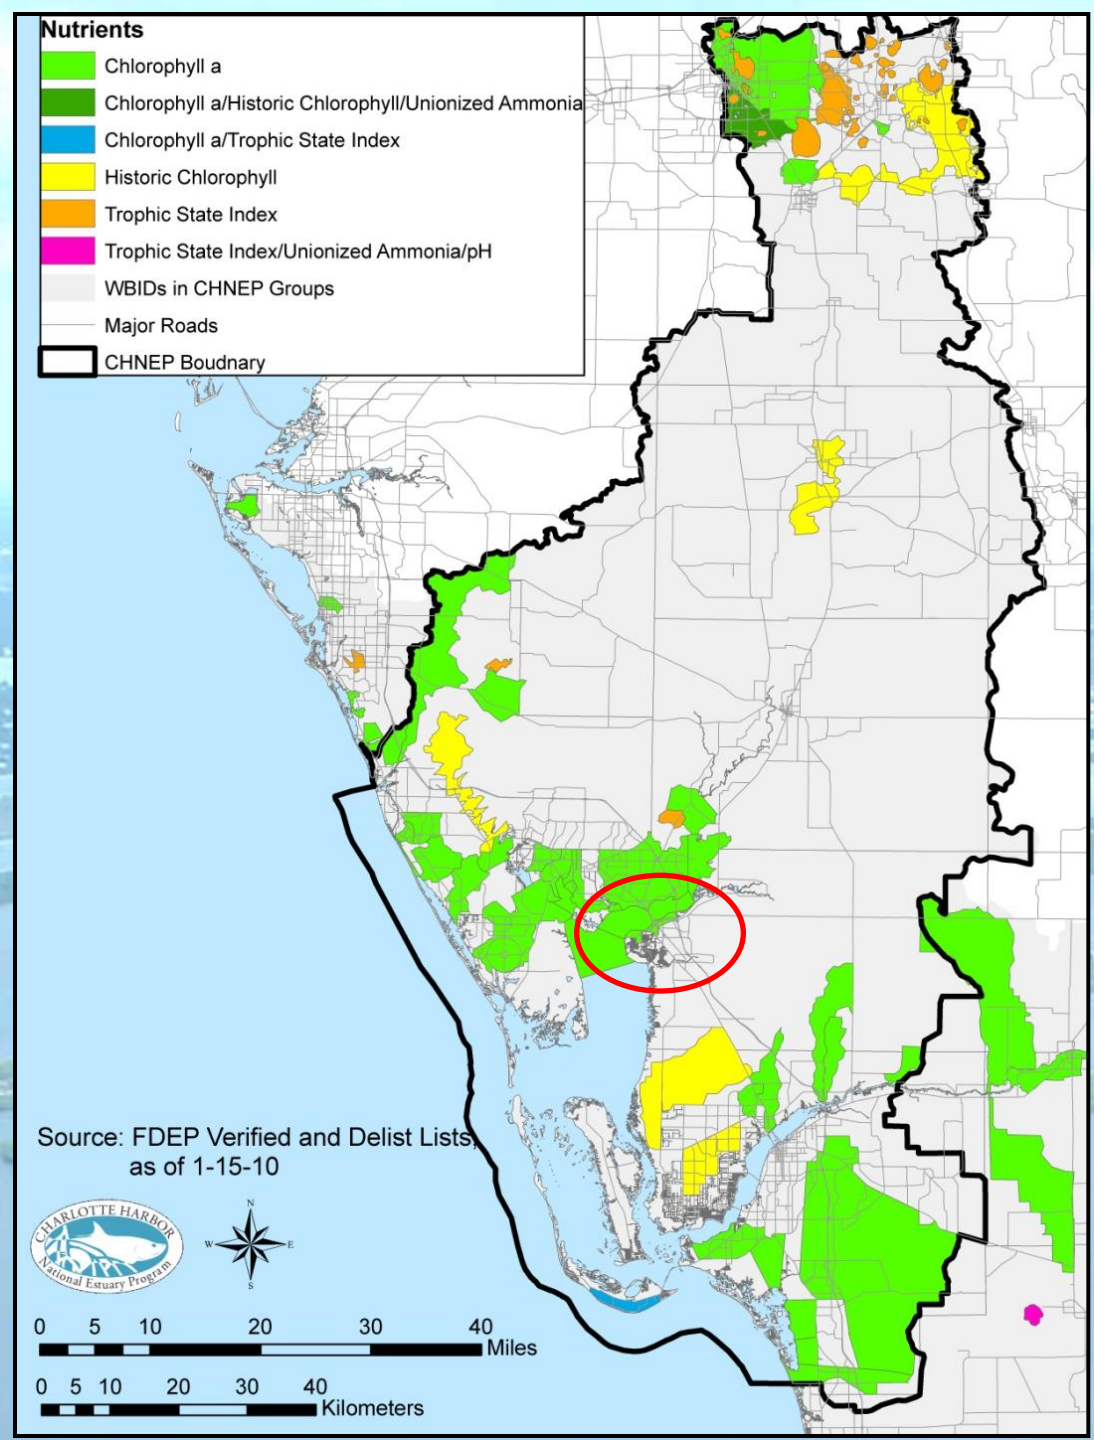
Nutrients
Chlorophyll a
Chlorophyll a/Historic Chlorophyll/Unionized Ammonia
Chlorophyll a/Trophic State Index
Historic Chlorophyll
Trophic State Index
Trophic State Index/Unionized Ammonia/pH
WBIDs in CHNEP Groups
Major Roads
CHNEP Boudnary

Source: FDEP Verified and Delist Lists as of 1-15-10

CHARLOTTE HARBOR
National Estuary Program

N
W E
S

0 5 10 20 30 40
Miles

0 5 10 20 30 40
Kilometers